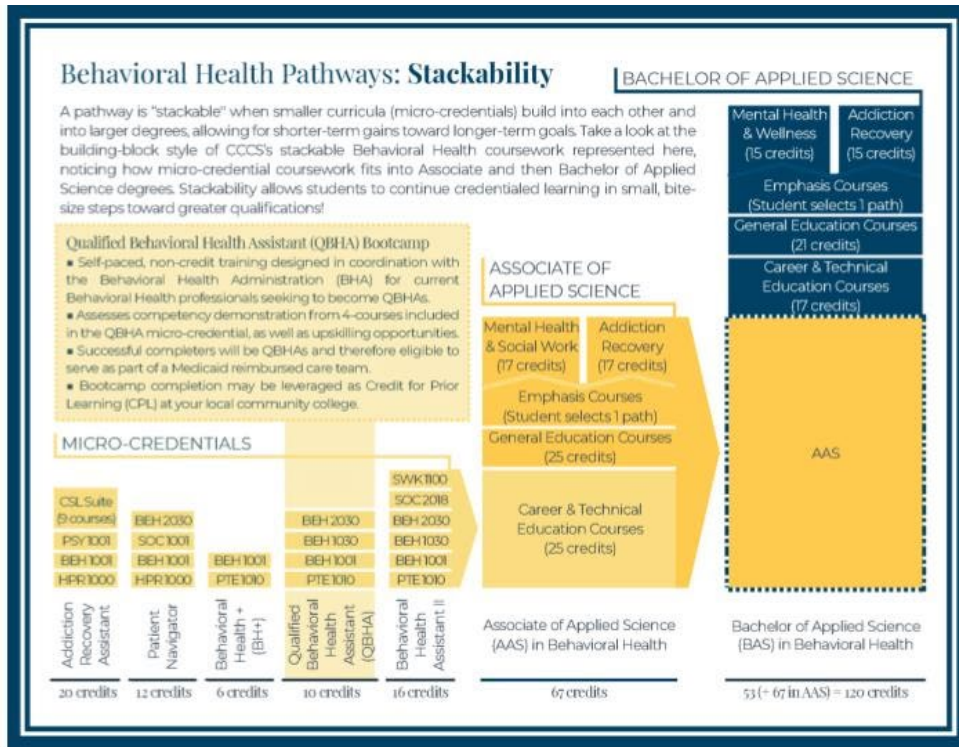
Behavioral Health Pathways: **Stackability**

BACHELOR OF APPLIED SCIENCE

A pathway is "stackable" when smaller curricula (micro-credentials) build into each other and into larger degrees, allowing for shorter-term gains toward longer-term goals. Take a look at the building-block style of CCCS's stackable Behavioral Health coursework represented here, noticing how micro-credential coursework fits into Associate and then Bachelor of Applied Science degrees. Stackability allows students to continue credentialed learning in small, bite-size steps toward greater qualifications!

Mental Health & Wellness (15 credits)

Addiction Recovery (15 credits)

Emphasis Courses (Student selects 1 path)

General Education Courses (21 credits)

Career & Technical Education Courses (17 credits)

AAS

Qualified Behavioral Health Assistant (QBHA) Bootcamp
▪ Self-paced, non-credit training designed in coordination with the Behavioral Health Administration (BHA) for current Behavioral Health professionals seeking to become QBHAs.
▪ Assesses competency demonstration from 4-courses included in the QBHA micro-credential, as well as upskilling opportunities.
▪ Successful completers will be QBHAs and therefore eligible to serve as part of a Medicaid reimbursed care team.
▪ Bootcamp completion may be leveraged as Credit for Prior Learning (CPL) at your local community college.

ASSOCIATE OF APPLIED SCIENCE

Mental Health & Social Work (17 credits)

Addiction Recovery (17 credits)

Emphasis Courses (Student selects 1 path)

General Education Courses (25 credits)

Career & Technical Education Courses (25 credits)

MICRO-CREDENTIALS

CSL Suite (9 courses)
PSY1001
BEH1001
HPR1000

BEH 2030
SOC1001
BEH1001
HPR1000

BEH1001
PTE1010

BEH 2030
BEH1030
BEH1001
PTE1010

SWK1100
SOC2018
BEH 2030
BEH1030
BEH1001
PTE1010

Addiction Recovery Assistant

Patient Navigator

Behavioral Health + (BH+)

Qualified Behavioral Health Assistant (QBHA)

Behavioral Health Assistant II

Associate of Applied Science (AAS) in Behavioral Health

Bachelor of Applied Science (BAS) in Behavioral Health

20 credits

12 credits

6 credits

10 credits

16 credits

67 credits

53 (+ 67 in AAS) = 120 credits